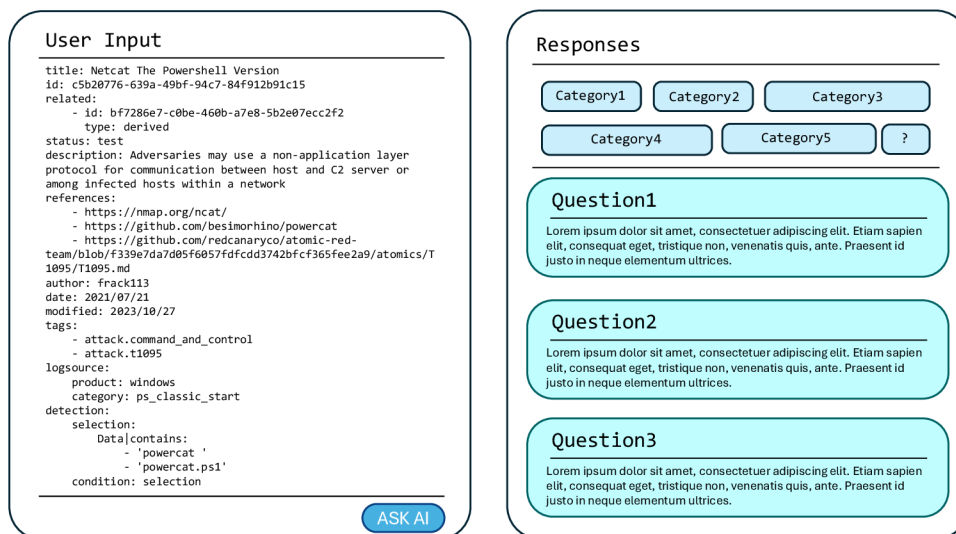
User Input

title: Netcat The Powershell Version
id: c5b20776-639a-49bf-94c7-84f912b91c15
related:
- id: bf7286e7-c0be-460b-a7e8-5b2e07ecc2f2
type: derived
status: test
description: Adversaries may use a non-application layer protocol for communication between host and C2 server or among infected hosts within a network
references:
- https://nmap.org/ncat/
- https://github.com/besimorhino/powercat
- https://github.com/redcanaryco/atomic-red-team/blob/f339e7da7d05f6057fdfcdd3742bfcf365fee2a9/atomics/T1095/T1095.md
author: frack113
date: 2021/07/21
modified: 2023/10/27
tags:
- attack.command_and_control
- attack.t1095
logsource:
product: windows
category: ps_classic_start
detection:
selection:
Data|contains:
- 'powercat '
- 'powercat.ps1'
condition: selection

ASK AI

Responses

Category1
Category2
Category3
Category4
Category5
?

Question1
Lorem ipsum dolor sit amet, consectetuer adipiscing elit. Etiam sapien elit, consequat eget, tristique non, venenatis quis, ante. Praesent id justo in neque elementum ultrices.

Question2
Lorem ipsum dolor sit amet, consectetuer adipiscing elit. Etiam sapien elit, consequat eget, tristique non, venenatis quis, ante. Praesent id justo in neque elementum ultrices.

Question3
Lorem ipsum dolor sit amet, consectetuer adipiscing elit. Etiam sapien elit, consequat eget, tristique non, venenatis quis, ante. Praesent id justo in neque elementum ultrices.